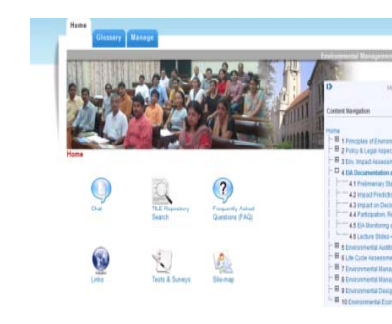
Home Glossary Manage

Environmental Management

Home

Chat

TLE Repository Search

Frequently Asked Questions (FAQ)

Links

Tests & Surveys

Site-map

Content Navigation

Home

1 Principles of Environ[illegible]

2 Policy & Legal Aspec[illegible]

3 Env. Impact Assessm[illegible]

4 EIA Documentation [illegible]

4.1 Preliminary Sta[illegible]

4.2 Impact Predicti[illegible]

4.3 Impact on Deci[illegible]

4.4 Participation, Re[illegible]

4.5 EIA Monitoring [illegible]

4.6 Lecture Slides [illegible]

5 Environmental Audi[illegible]

6 Life Cycle Assessme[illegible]

7 Environmental Mana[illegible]

8 Environmental Mana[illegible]

9 Environmental Desig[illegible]

10 Environmental Econ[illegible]